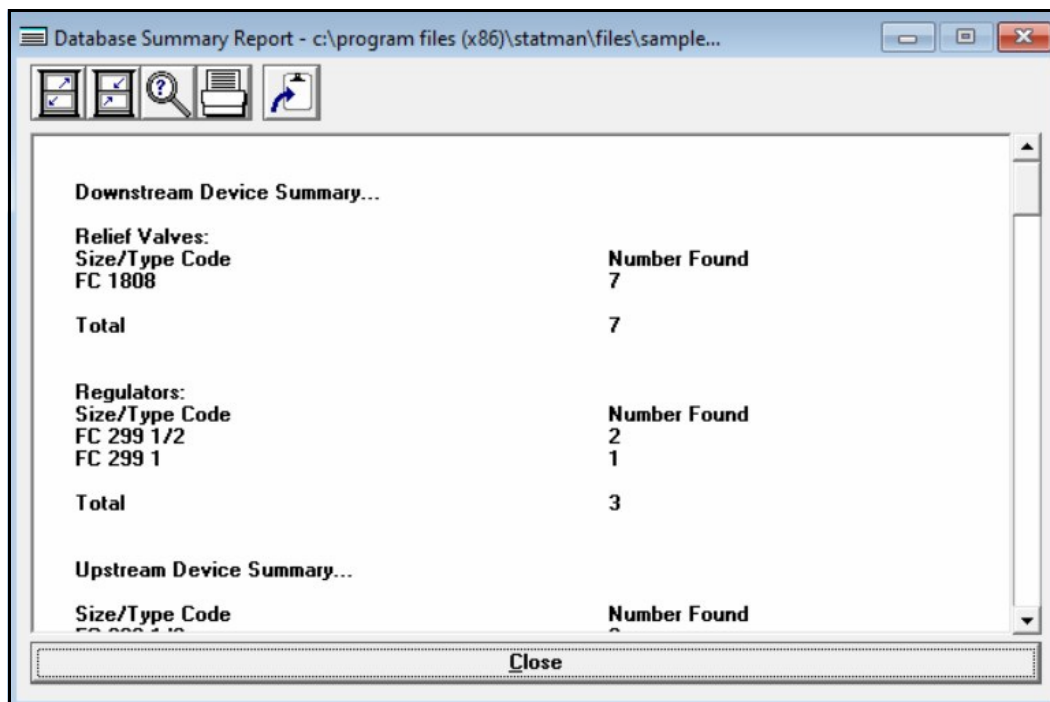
Database Summary Report - c:\program files (x86)\statman\files\sample...

Downstream Device Summary...

Relief Valves:

| Size/Type Code | Number Found |
|---|---|
| FC 1808 | 7 |
| Total | 7 |

Regulators:

| Size/Type Code | Number Found |
|---|---|
| FC 299 1/2 | 2 |
| FC 299 1 | 1 |
| Total | 3 |

Upstream Device Summary...

| Size/Type Code | Number Found |
|---|---|
| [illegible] | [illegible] |

Close